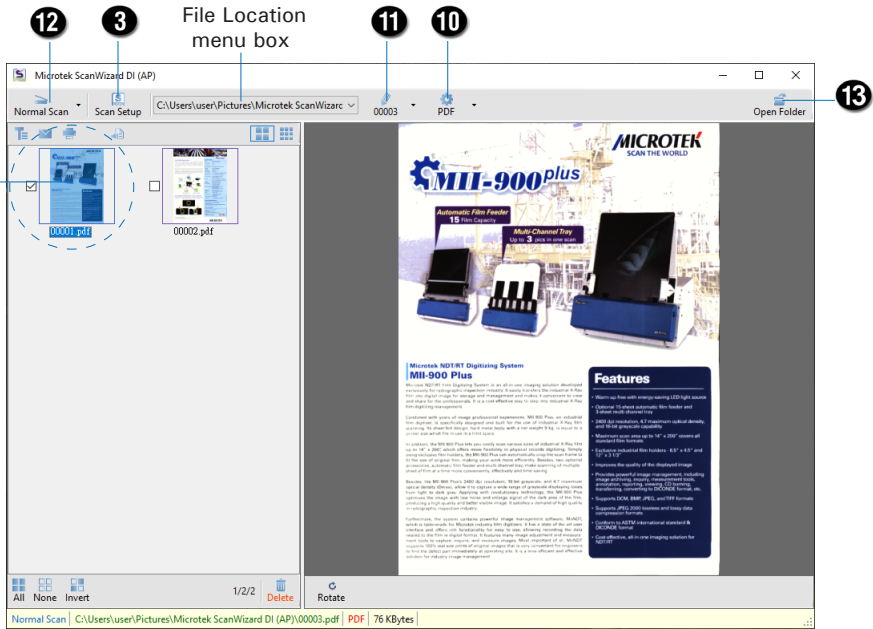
12 3 File Location menu box 11 10

Microtek ScanWizard DI (AP)

Normal Scan Scan Setup C:\Users\user\Pictures\Microtek ScanWizarc 00003 PDF Open Folder 13

00001.pdf 00002.pdf

MICROTEK
SCAN THE WORLD

MII-900 plus

Automatic Film Feeder
15 Film Capacity

Multi-Channel Tray
Up to 3 pcs in one scan

Microtek NDT/RT Digitizing System
MII-900 Plus

Features

All None Invert 1/2/2 Delete

Rotate

Normal Scan C:\Users\user\Pictures\Microtek ScanWizard DI (AP)\00003.pdf PDF 76 KBytes